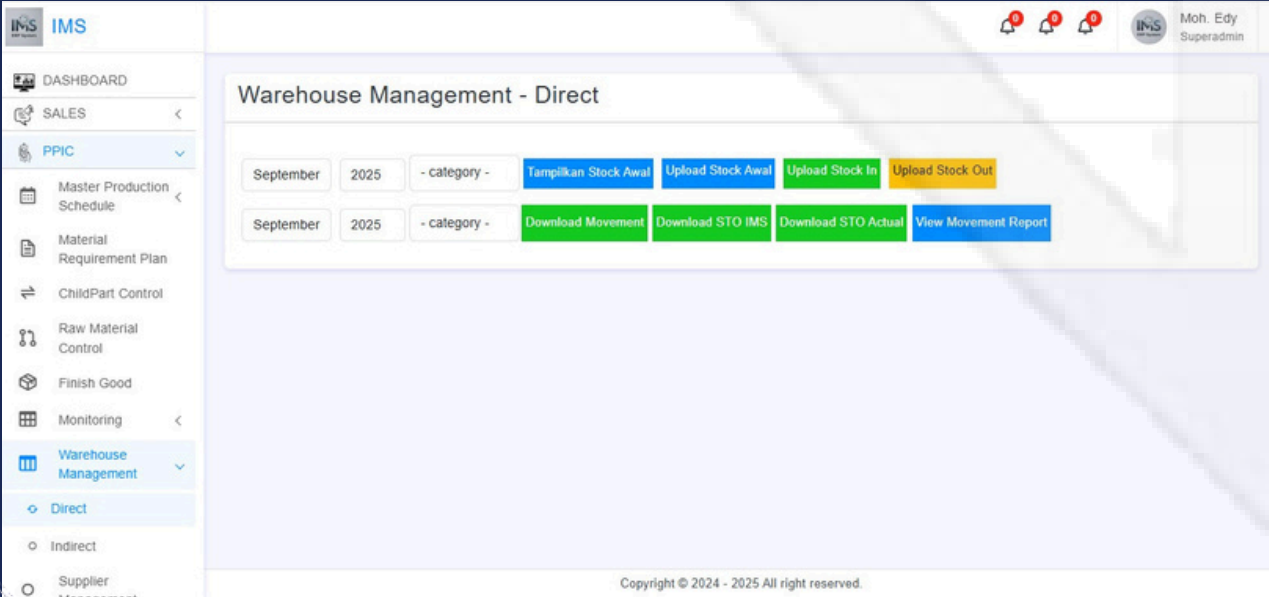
IMS IMS

0 0 0

IMS Moh. Edy
Superadmin

DASHBOARD
SALES
PPIC
Master Production Schedule
Material Requirement Plan
ChildPart Control
Raw Material Control
Finish Good
Monitoring
Warehouse Management
Direct
Indirect
Supplier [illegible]

Warehouse Management - Direct

September | 2025 | - category - | Tampilkan Stock Awal | Upload Stock Awal | Upload Stock In | Upload Stock Out

September | 2025 | - category - | Download Movement | Download STO IMS | Download STO Actual | View Movement Report

Copyright © 2024 - 2025 All right reserved.